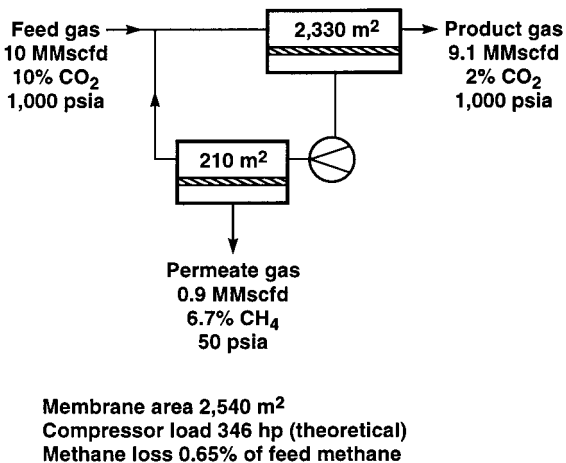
Feed gas
10 MMscfd
10% $CO_2$
1,000 psia

2,330 $m^2$

Product gas
9.1 MMscfd
2% $CO_2$
1,000 psia

210 $m^2$

Permeate gas
0.9 MMscfd
6.7% $CH_4$
50 psia

Membrane area 2,540 $m^2$
Compressor load 346 hp (theoretical)
Methane loss 0.65% of feed methane